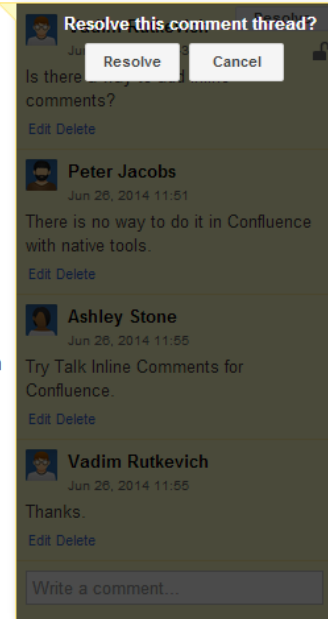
Resolve this comment thread?

Resolve Cancel

Jun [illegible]

Is there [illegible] comments?

Edit Delete

Peter Jacobs
Jun 26, 2014 11:51

There is no way to do it in Confluence with native tools.

Edit Delete

Ashley Stone
Jun 26, 2014 11:55

Try Talk Inline Comments for Confluence.

Edit Delete

Vadim Rutkevich
Jun 26, 2014 11:55

Thanks.

Edit Delete

Write a comment...